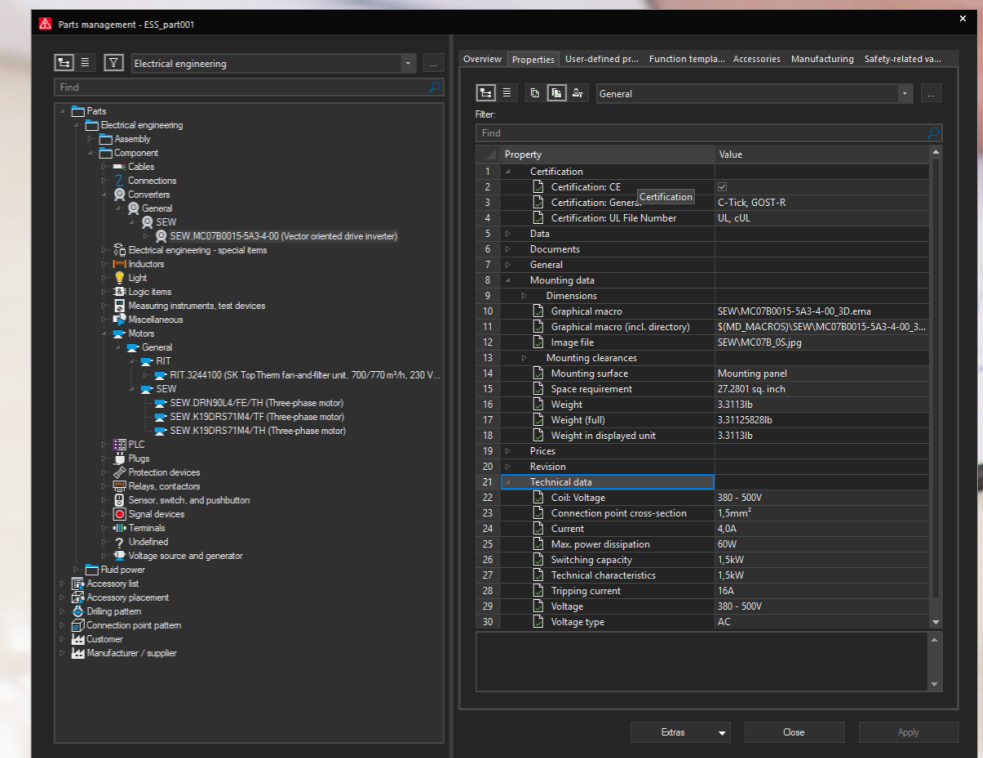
Parts management - ESS_part001

Electrical engineering

Find

Parts
Electrical engineering
Assembly
Component
Cables
Connections
Converters
General
SEW
SEW.MC07B0015-5A3-4-00 (Vector oriented drive inverter)
Electrical engineering - special items
Inductors
Light
Logic items
Measuring instruments, test devices
Miscellaneous
Motors
General
RIT
RIT.3244100 (SK TopTherm fan-and-filter unit, 700/770 m³/h, 230 V...
SEW
SEW.DRN90L4/FE/TH (Three-phase motor)
SEW.K19DRS71M4/TF (Three-phase motor)
SEW.K19DRS71M4/TH (Three-phase motor)
PLC
Plugs
Protection devices
Relays, contactors
Sensor, switch, and pushbutton
Signal devices
Terminals
Undefined
Voltage source and generator
Fluid power
Accessory list
Accessory placement
Drilling pattern
Connection point pattern
Customer
Manufacturer / supplier

Overview | Properties | User-defined pr... | Function templa... | Accessories | Manufacturing | Safety-related va...

General

Filter:

Find

| | Property | Value |
|---|---|---|
| 1 | Certification | |
| 2 | Certification: CE | ☑ |
| 3 | Certification: General | C-Tick, GOST-R |
| 4 | Certification: UL File Number | UL, cUL |
| 5 | Data | |
| 6 | Documents | |
| 7 | General | |
| 8 | Mounting data | |
| 9 | Dimensions | |
| 10 | Graphical macro | SEW\MC07B0015-5A3-4-00_3D.ema |
| 11 | Graphical macro (incl. directory) | $(MD_MACROS)\SEW\MC07B0015-5A3-4-00_3... |
| 12 | Image file | SEW\MC07B_0S.jpg |
| 13 | Mounting clearances | |
| 14 | Mounting surface | Mounting panel |
| 15 | Space requirement | 27.2801 sq. inch |
| 16 | Weight | 3.3113lb |
| 17 | Weight (full) | 3.31125828lb |
| 18 | Weight in displayed unit | 3.3113lb |
| 19 | Prices | |
| 20 | Revision | |
| 21 | Technical data | |
| 22 | Coil: Voltage | 380 - 500V |
| 23 | Connection point cross-section | 1,5mm² |
| 24 | Current | 4,0A |
| 25 | Max. power dissipation | 60W |
| 26 | Switching capacity | 1,5kW |
| 27 | Technical characteristics | 1,5kW |
| 28 | Tripping current | 16A |
| 29 | Voltage | 380 - 500V |
| 30 | Voltage type | AC |

Certification

Extras | Close | Apply